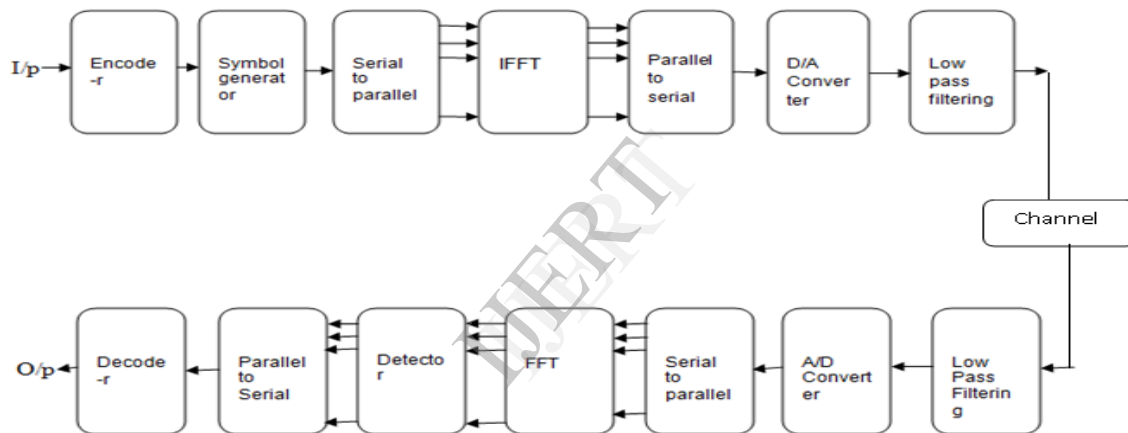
I/p

Encode -r

Symbol generat or

Serial to parallel

IFFT

Parallel to serial

D/A Conver ter

Low pass filtering

Channel

Low Pass Filterin g

A/D Convert er

Serial to parallel

FFT

Detecto r

Parallel to Serial

Decode -r

O/p

IJERT